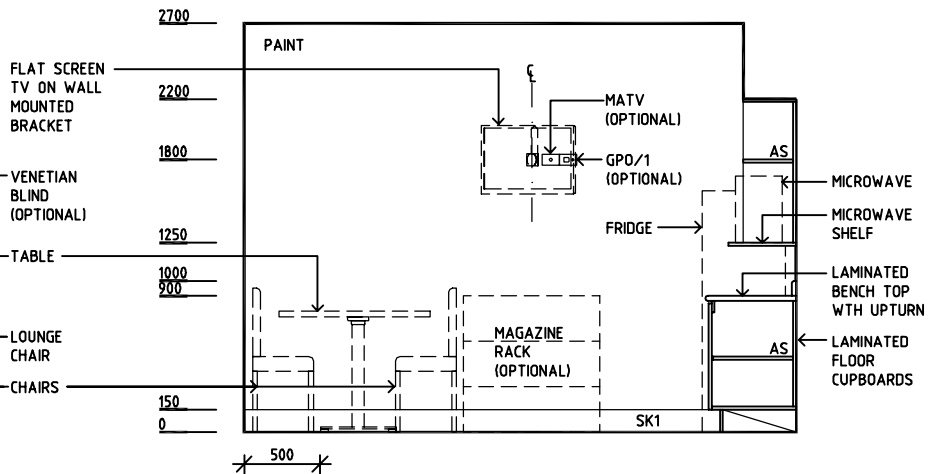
2700
PAINT
FLAT SCREEN TV ON WALL MOUNTED BRACKET
2200
℄
MATV (OPTIONAL)
1800
AS
GPO/1 (OPTIONAL)
MICROWAVE
VENETIAN BLIND (OPTIONAL)
MICROWAVE SHELF
FRIDGE
1250
TABLE
1000
900
LAMINATED BENCH TOP WTH UPTURN
LOUNGE CHAIR
MAGAZINE RACK (OPTIONAL)
AS
LAMINATED FLOOR CUPBOARDS
CHAIRS
150
0
SK1
500